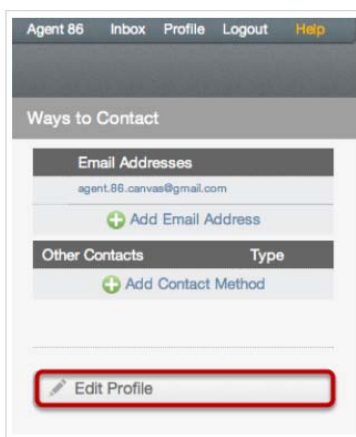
Agent 86 Inbox Profile Logout Help

Ways to Contact

| Email Addresses |
|---|
| agent.86.canvas@gmail.com |
| Add Email Address |

| Other Contacts | Type |
|---|---|
| Add Contact Method | |

Edit Profile